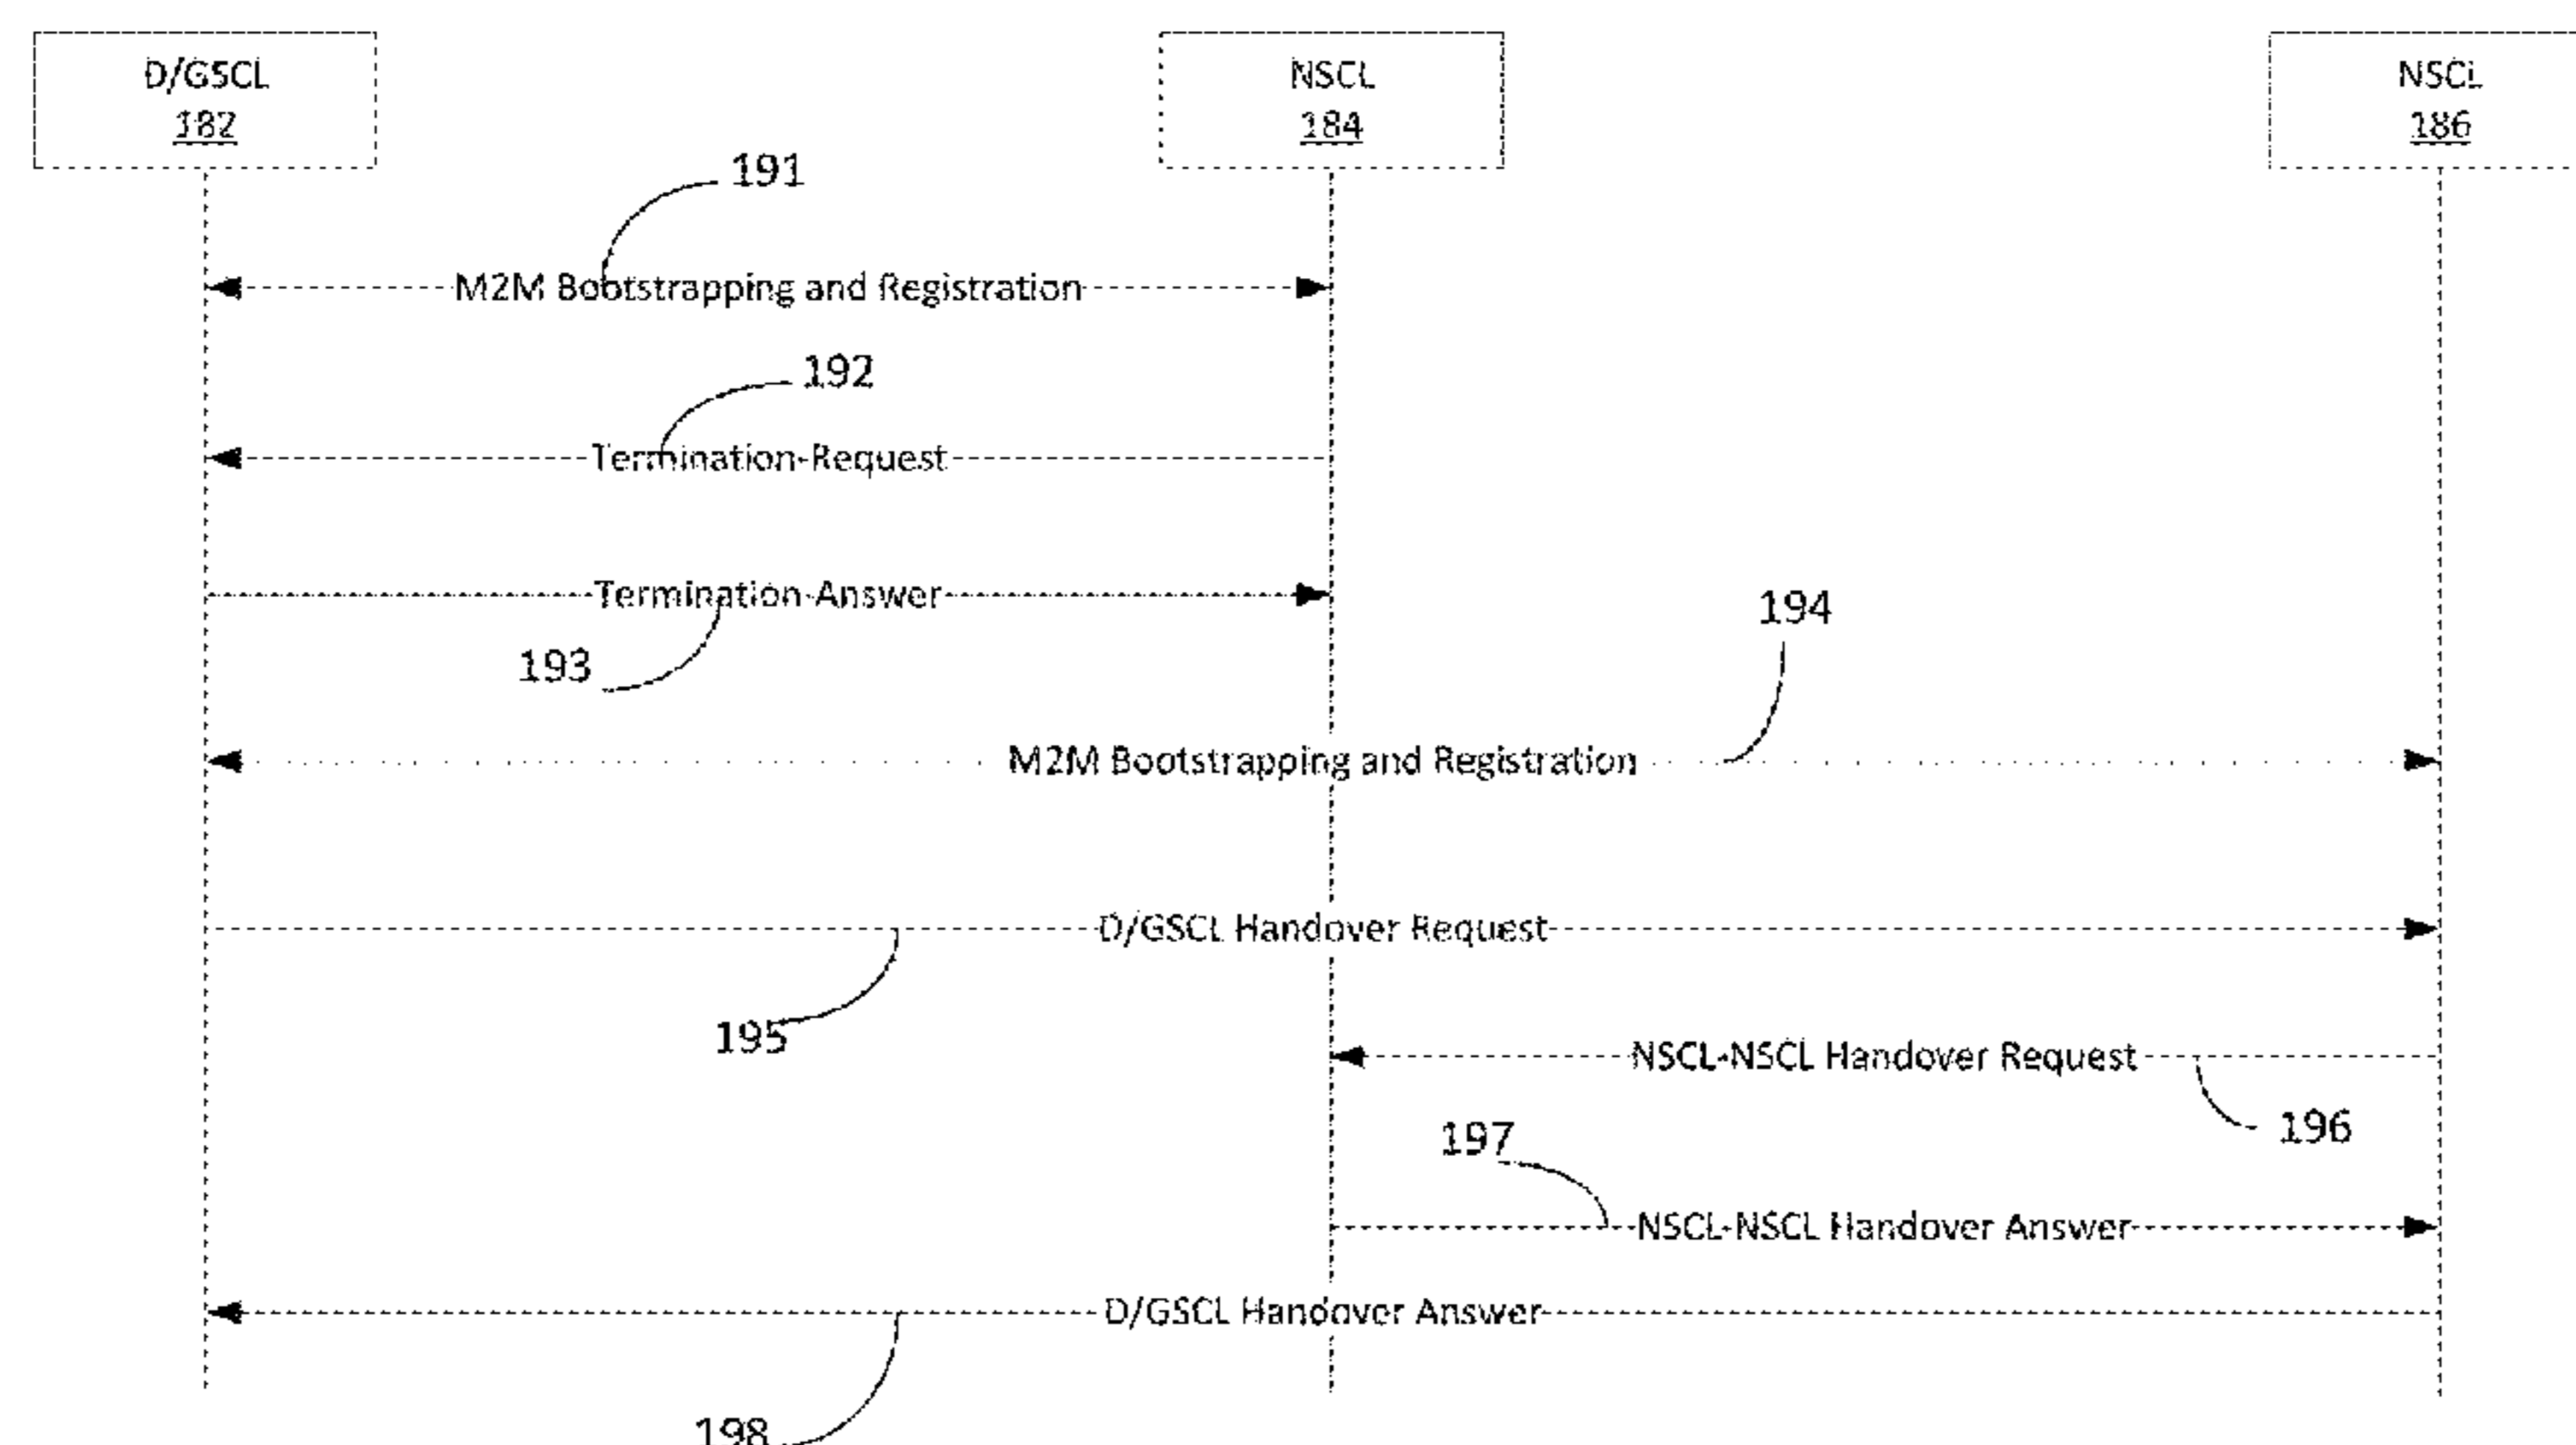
D/GSCL
182

NSCL
184

NSCL
186

191

M2M Bootstrapping and Registration

192

Termination-Request

Termination-Answer

193

194

M2M Bootstrapping and Registration

D/GSCL Handover Request

195

NSCL-NSCL Handover Request

196

197

NSCL-NSCL Handover Answer

D/GSCL Handover Answer

198